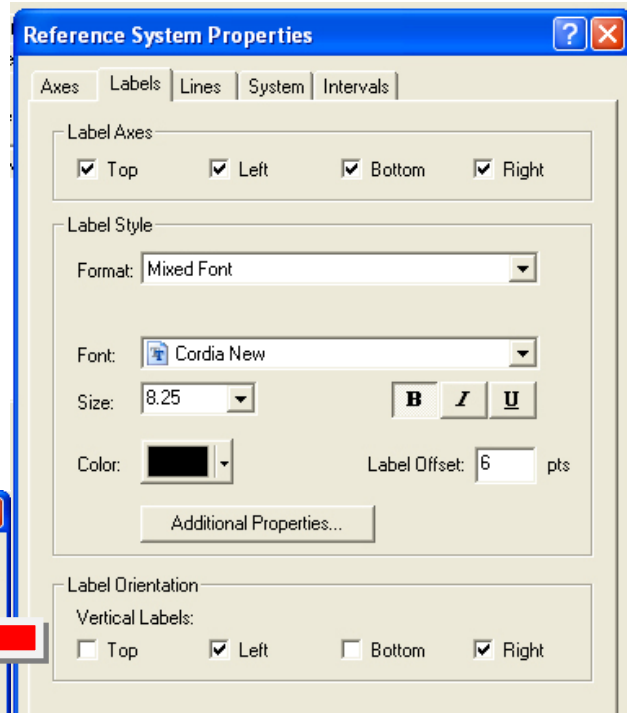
Reference System Properties

Axes | Labels | Lines | System | Intervals

Label Axes

Top Left Bottom Right

Label Style

Format: Mixed Font

Font: Cordia New

Size: 8.25

B I U

Color:

Label Offset: 6 pts

Additional Properties...

Label Orientation

Vertical Labels:

Top Left Bottom Right